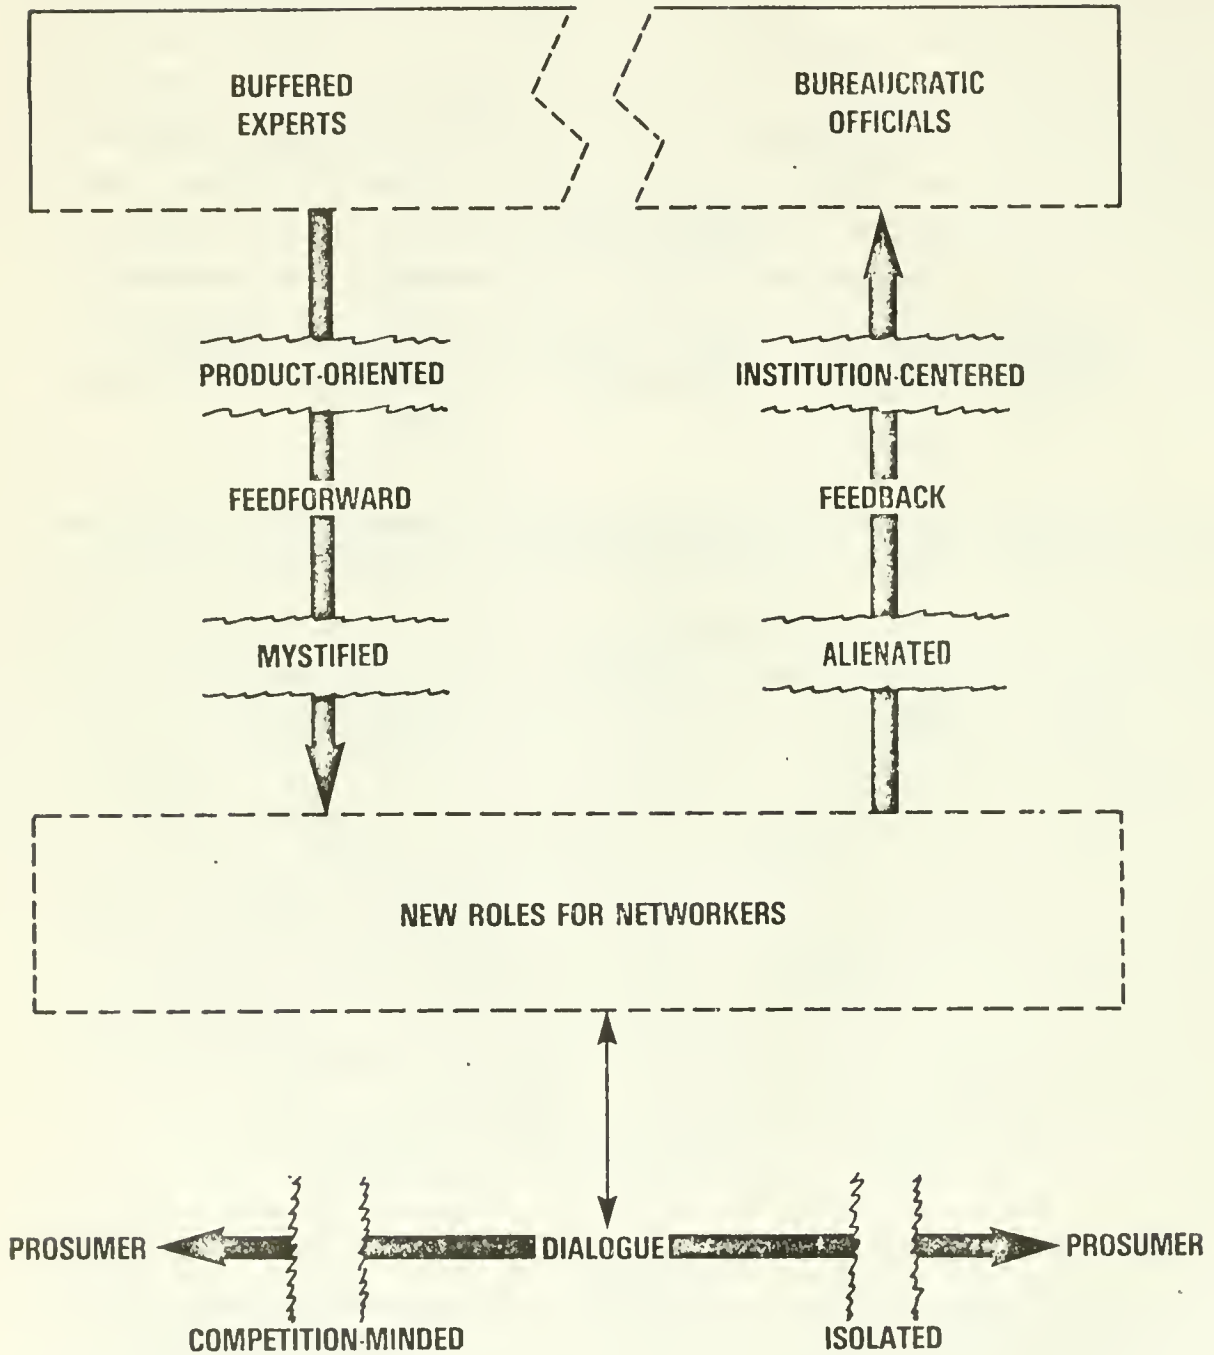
BUFFERED EXPERTS

BUREAUCRATIC OFFICIALS

PRODUCT-ORIENTED

INSTITUTION-CENTERED

FEEDFORWARD

FEEDBACK

MYSTIFIED

ALIENATED

NEW ROLES FOR NETWORKERS

PROSUMER

DIALOGUE

PROSUMER

COMPETITION-MINDED

ISOLATED